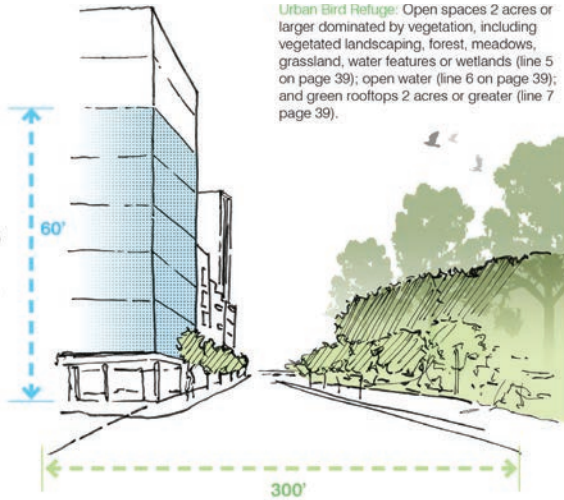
Urban Bird Refuge: Open spaces 2 acres or larger dominated by vegetation, including vegetated landscaping, forest, meadows, grassland, water features or wetlands (line 5 on page 39); open water (line 6 on page 39); and green rooftops 2 acres or greater (line 7 page 39).

60'

300'